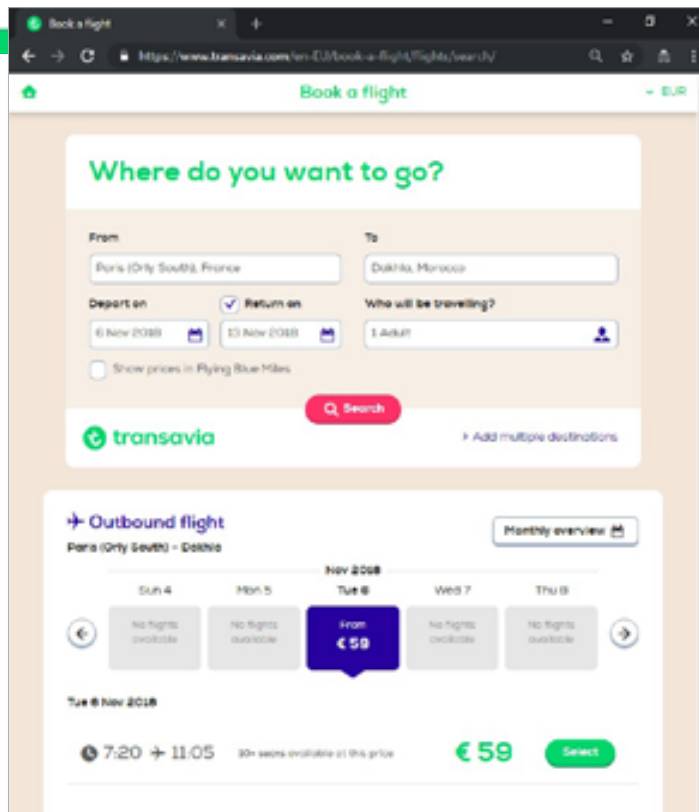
Book a flight

https://www.transavia.com/en-EU/book-a-flight/flights/search/

Book a flight

EUR

Where do you want to go?

From

Paris (Orly South), France

To

Dakhla, Morocco

Depart on

6 Nov 2018

Return on

13 Nov 2018

Who will be travelling?

1 Adult

Show prices in Flying Blue Miles

Search

transavia

Add multiple destinations

Outbound flight

Paris (Orly South) - Dakhla

Monthly overview

Nov 2018

Sun 4

Mon 5

Tue 6

Wed 7

Thu 8

No flights available

No flights available

From €59

No flights available

No flights available

Tue 6 Nov 2018

7:20 11:05

10+ seats available at this price

€ 59

Select